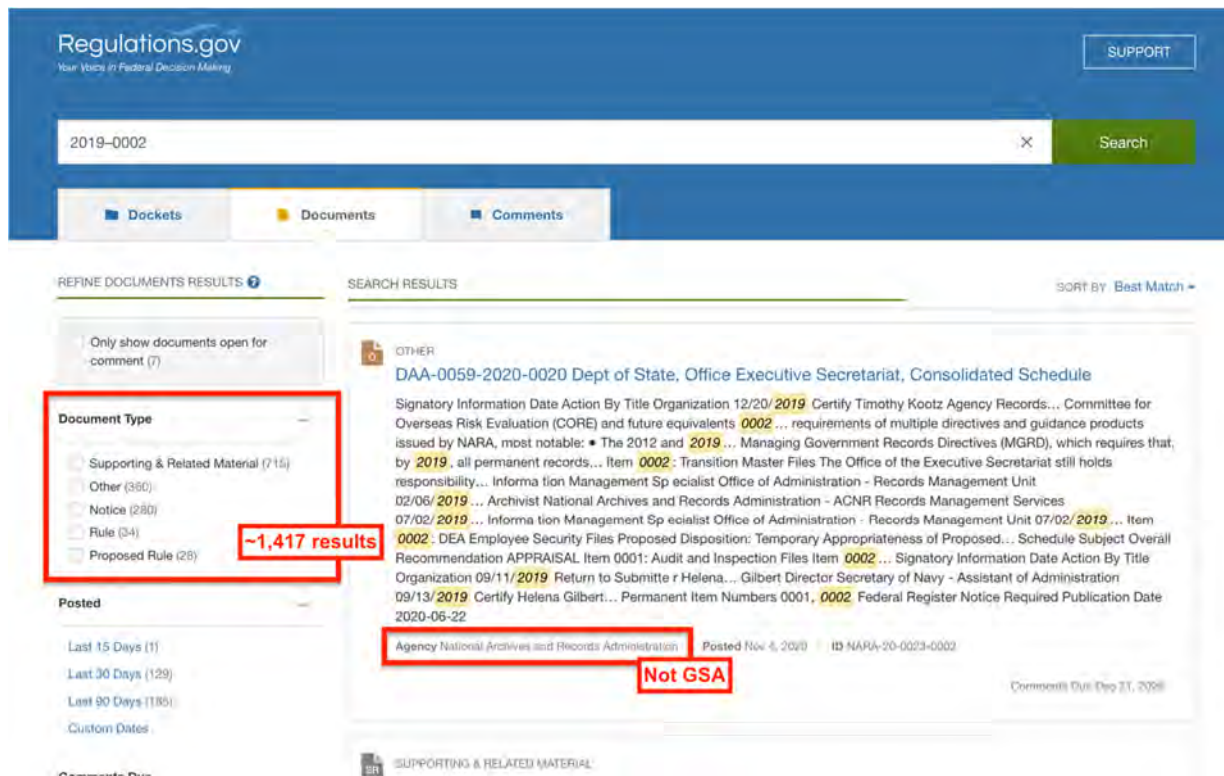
Regulations.gov
Your Voice in Federal Decision Making

SUPPORT

2019–0002

×

Search

Dockets

Documents

Comments

REFINE DOCUMENTS RESULTS

Only show documents open for comment (7)

Document Type

Supporting & Related Material (715)

Other (360)

Notice (280)

Rule (34)

Proposed Rule (28)

~1,417 results

Posted

Last 15 Days (1)

Last 30 Days (129)

Last 90 Days (185)

Custom Dates

Comments Due

SEARCH RESULTS

SORT BY Best Match

OTHER

DAA-0059-2020-0020 Dept of State, Office Executive Secretariat, Consolidated Schedule

Signatory Information Date Action By Title Organization 12/20/2019 Certify Timothy Kootz Agency Records... Committee for Overseas Risk Evaluation (CORE) and future equivalents 0002 ... requirements of multiple directives and guidance products issued by NARA, most notable: • The 2012 and 2019 ... Managing Government Records Directives (MGRD), which requires that, by 2019, all permanent records... Item 0002: Transition Master Files The Office of the Executive Secretariat still holds responsibility,... Informa tion Management Sp ecialist Office of Administration - Records Management Unit 02/06/2019 ... Archivist National Archives and Records Administration - ACNR Records Management Services 07/02/2019 ... Informa tion Management Sp ecialist Office of Administration - Records Management Unit 07/02/2019 ... Item 0002 : DEA Employee Security Files Proposed Disposition: Temporary Appropriateness of Proposed... Schedule Subject Overall Recommendation APPRAISAL Item 0001: Audit and Inspection Files Item 0002 ... Signatory Information Date Action By Title Organization 09/11/2019 Return to Submitte r Helena... Gilbert Director Secretary of Navy - Assistant of Administration 09/13/2019 Certify Helena Gilbert... Permanent Item Numbers 0001, 0002 Federal Register Notice Required Publication Date 2020-06-22

Agency National Archives and Records Administration | Posted Nov 6, 2020 | ID NARA-20-0023-0002

Not GSA

Comments Due Dec 21, 2020

SUPPORTING & RELATED MATERIAL